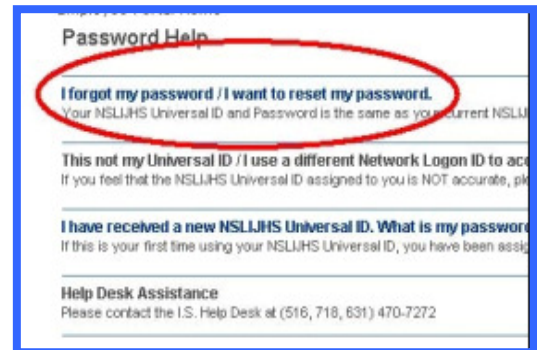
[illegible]

Password Help

I forgot my password / I want to reset my password.
Your NSLIJHS Universal ID and Password is the same as yo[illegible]current NSLI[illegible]

This not my Universal ID / I use a different Network Logon ID to ac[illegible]
If you feel that the NSLIJHS Universal ID assigned to you is NOT accurate, pl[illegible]

I have received a new NSLIJHS Universal ID. What is my passwor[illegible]
If this is your first time using your NSLIJHS Universal ID, you have been assig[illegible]

Help Desk Assistance
Please contact the I.S. Help Desk at (516, 718, 631) 470-7272